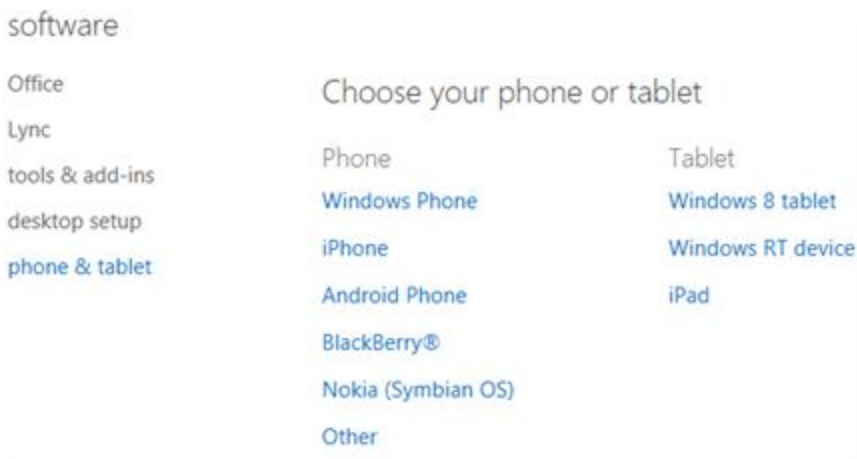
software

Office

Lync

tools & add-ins

desktop setup

phone & tablet

Choose your phone or tablet

Phone

Windows Phone

iPhone

Android Phone

BlackBerry®

Nokia (Symbian OS)

Other

Tablet

Windows 8 tablet

Windows RT device

iPad